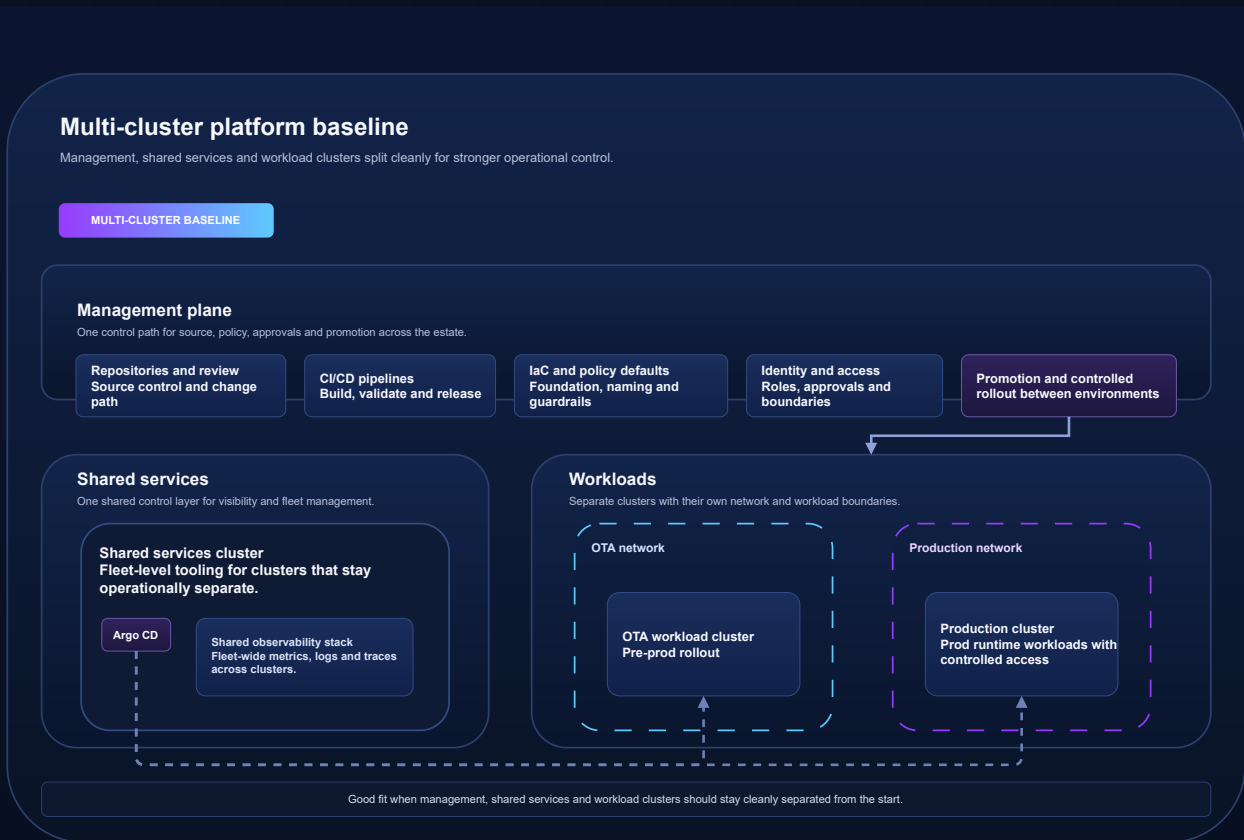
Multi-cluster platform baseline

Management, shared services and workload clusters split cleanly for stronger operational control.

MULTI-CLUSTER BASELINE

Management plane

One control path for source, policy, approvals and promotion across the estate.

Repositories and review
Source control and change path

CI/CD pipelines
Build, validate and release

IaC and policy defaults
Foundation, naming and guardrails

Identity and access
Roles, approvals and boundaries

Promotion and controlled rollout between environments

Shared services

One shared control layer for visibility and fleet management.

Shared services cluster
Fleet-level tooling for clusters that stay operationally separate.

Argo CD

Shared observability stack
Fleet-wide metrics, logs and traces across clusters.

Workloads

Separate clusters with their own network and workload boundaries.

OTA network

OTA workload cluster
Pre-prod rollout

Production network

Production cluster
Prod runtime workloads with controlled access

Good fit when management, shared services and workload clusters should stay cleanly separated from the start.